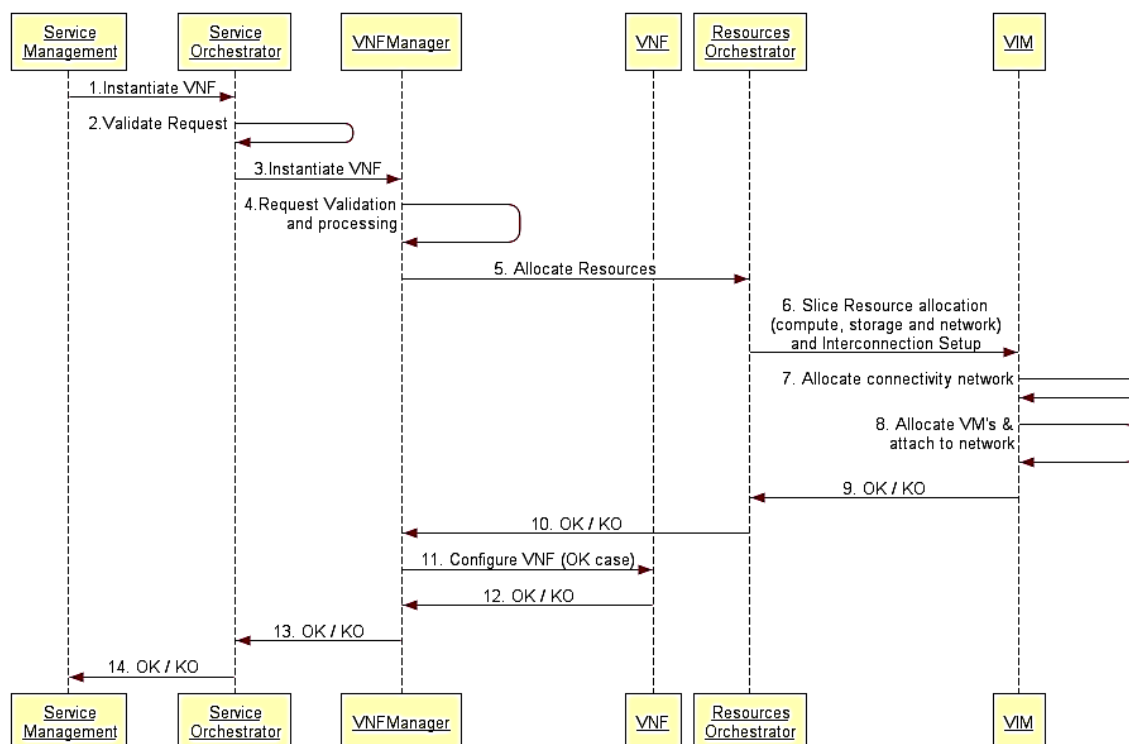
Service Management
Service Orchestrator
VNFManager
VNF
Resources Orchestrator
VIM

1.Instantiate VNF
2.Validate Request
3.Instantiate VNF
4.Request Validation and processing
5. Allocate Resources
6. Slice Resource allocation (compute, storage and network) and Interconnection Setup
7. Allocate connectivity network
8. Allocate VM's & attach to network
9. OK / KO
10. OK / KO
11. Configure VNF (OK case)
12. OK / KO
13. OK / KO
14. OK / KO

Service Management
Service Orchestrator
VNFManager
VNF
Resources Orchestrator
VIM